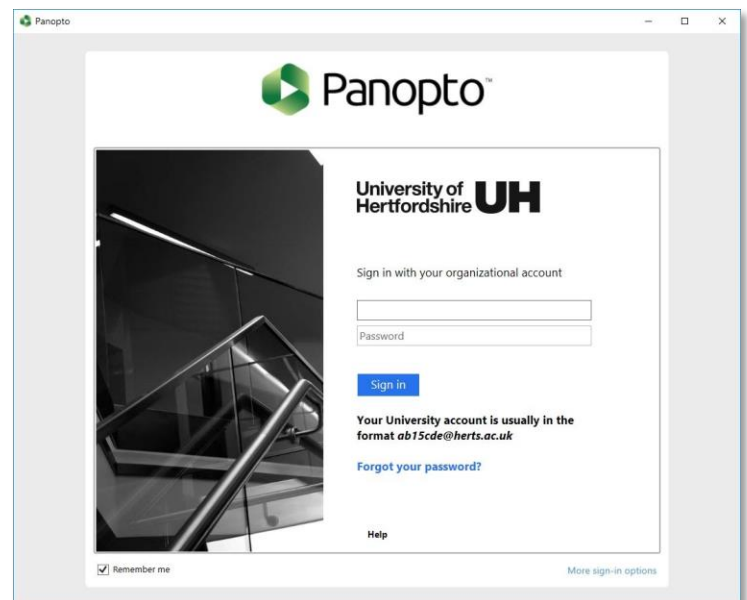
Panopto

Panopto™

University of Hertfordshire UH

Sign in with your organizational account

Password

Sign in

Your University account is usually in the format *ab15cde@herts.ac.uk*

Forgot your password?

Help

Remember me

More sign-in options